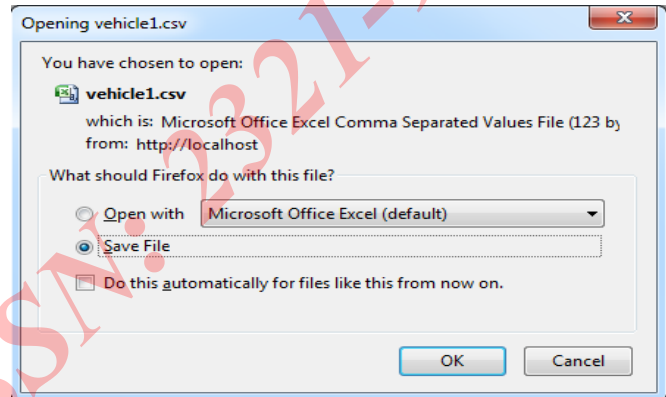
Opening vehicle1.csv

You have chosen to open:

vehicle1.csv

which is: Microsoft Office Excel Comma Separated Values File (123 by

from: http://localhost

What should Firefox do with this file?

Open with Microsoft Office Excel (default)

Save File

Do this automatically for files like this from now on.

OK Cancel

SN:2321-